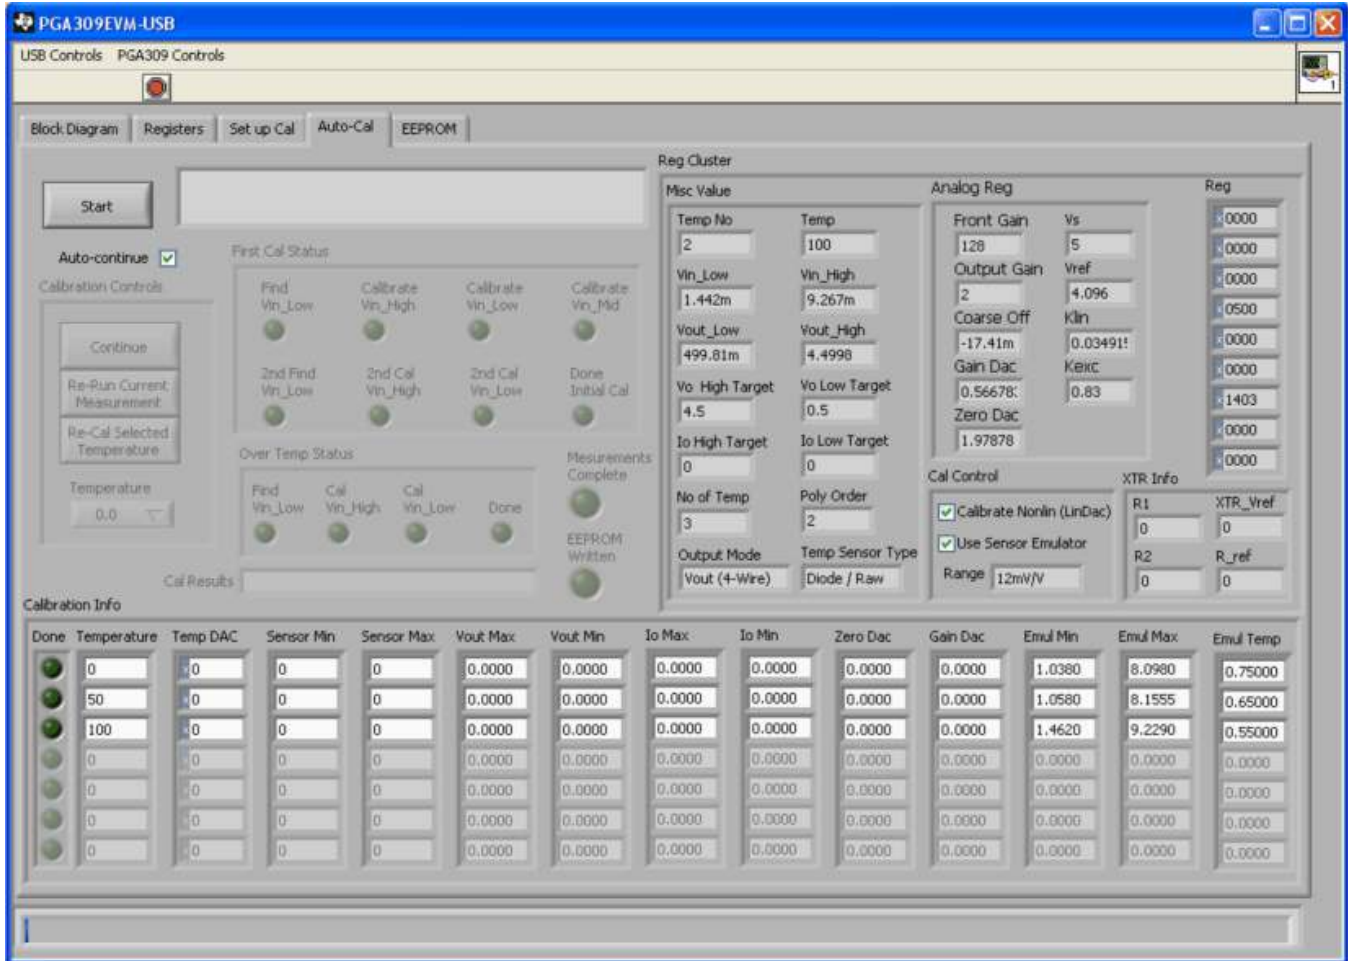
PGA309EVM-USB

USB Controls PGA309 Controls

Block Diagram Registers Set up Cal Auto-Cal EEPROM

Start

Auto-continue

Calibration Controls

Continue

Re-Run Current Measurement

Re-Cal Selected Temperature

Temperature

0.0

First Cal Status

Find Vin_Low

Calibrate Vin_High

Calibrate Vin_Low

Calibrate Vin_Mid

2nd Find Vin_Low

2nd Cal Vin_High

2nd Cal Vin_Low

Done Initial Cal

Over Temp Status

Find Vin_Low

Cal Vin_High

Cal Vin_Low

Done

Mesurements Complete

EEPROM Written

Cal Results

Reg Cluster

Misc Value

Temp No 2

Temp 100

Vin_Low 1.442m

Vin_High 9.267m

Vout_Low 499.81m

Vout_High 4.4998

Vo High Target 4.5

Vo Low Target 0.5

Io High Target 0

Io Low Target 0

No of Temp 3

Poly Order 2

Output Mode Vout (4-Wire)

Temp Sensor Type Diode / Raw

Analog Reg

Front Gain 128

Vs 5

Output Gain 2

Vref 4.096

Coarse Off -17.41m

Klin 0.03491

Gain Dac 0.56678

Kexc 0.83

Zero Dac 1.97878

Reg

0000
0000
0000
0500
0000
0000
1403
0000
0000

Cal Control

Calibrate Nonlin (LinDac)

Use Sensor Emulator

Range 12mV/V

XTR Info

R1 0

XTR_Vref 0

R2 0

R_ref 0

Calibration Info

| Done | Temperature | Temp DAC | Sensor Min | Sensor Max | Vout Max | Vout Min | Io Max | Io Min | Zero Dac | Gain Dac | Emul Min | Emul Max | Emul Temp |
|---|---|---|---|---|---|---|---|---|---|---|---|---|---|
| | 0 | 0 | 0 | 0 | 0.0000 | 0.0000 | 0.0000 | 0.0000 | 0.0000 | 0.0000 | 1.0380 | 8.0980 | 0.75000 |
| | 50 | 0 | 0 | 0 | 0.0000 | 0.0000 | 0.0000 | 0.0000 | 0.0000 | 0.0000 | 1.0580 | 8.1555 | 0.65000 |
| | 100 | 0 | 0 | 0 | 0.0000 | 0.0000 | 0.0000 | 0.0000 | 0.0000 | 0.0000 | 1.4620 | 9.2290 | 0.55000 |
| | 0 | 0 | 0 | 0 | 0.0000 | 0.0000 | 0.0000 | 0.0000 | 0.0000 | 0.0000 | 0.0000 | 0.0000 | 0.0000 |
| | 0 | 0 | 0 | 0 | 0.0000 | 0.0000 | 0.0000 | 0.0000 | 0.0000 | 0.0000 | 0.0000 | 0.0000 | 0.0000 |
| | 0 | 0 | 0 | 0 | 0.0000 | 0.0000 | 0.0000 | 0.0000 | 0.0000 | 0.0000 | 0.0000 | 0.0000 | 0.0000 |
| | 0 | 0 | 0 | 0 | 0.0000 | 0.0000 | 0.0000 | 0.0000 | 0.0000 | 0.0000 | 0.0000 | 0.0000 | 0.0000 |